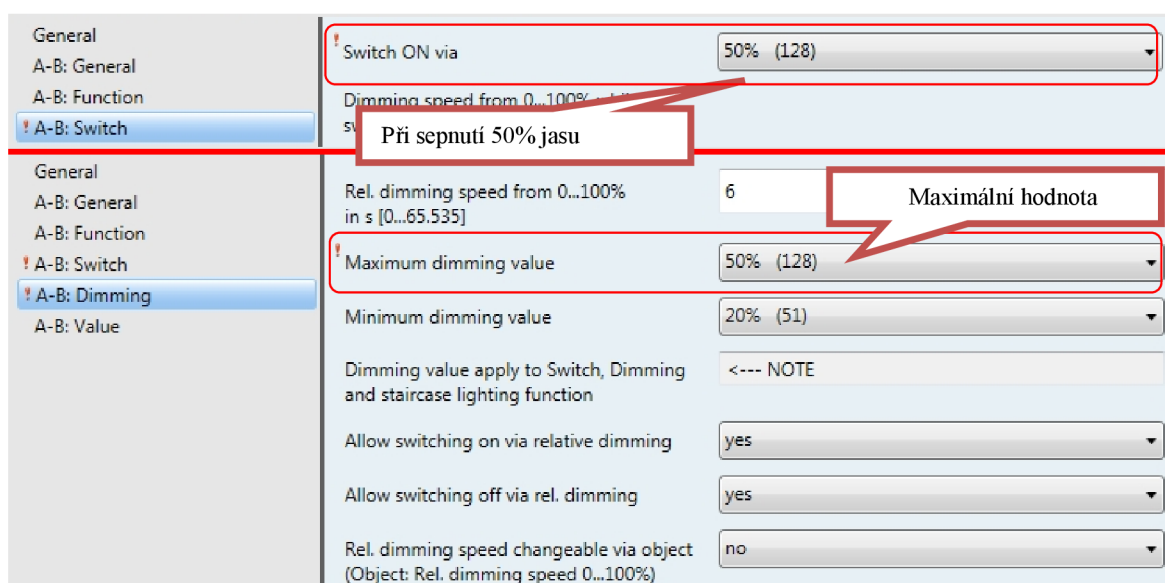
General
A-B: General
A-B: Function
! A-B: Switch

! Switch ON via | 50% (128)

Dimming speed from 0...100% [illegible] sw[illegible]

Při sepnutí 50% jasu

General
A-B: General
A-B: Function
! A-B: Switch
! A-B: Dimming
A-B: Value

Rel. dimming speed from 0...100% in s [0...65.535] | 6

Maximální hodnota

! Maximum dimming value | 50% (128)

Minimum dimming value | 20% (51)

Dimming value apply to Switch, Dimming and staircase lighting function | <--- NOTE

Allow switching on via relative dimming | yes

Allow switching off via rel. dimming | yes

Rel. dimming speed changeable via object (Object: Rel. dimming speed 0...100%) | no